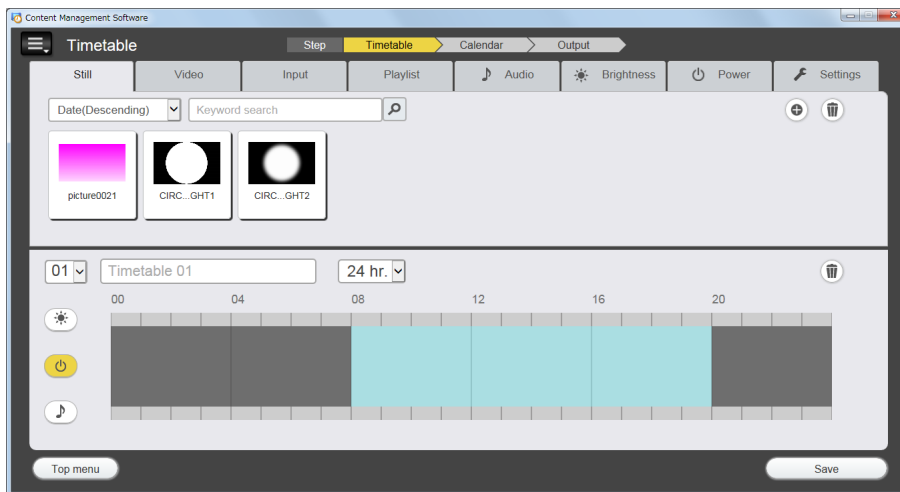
Content Management Software

Timetable

Step Timetable Calendar Output

Still Video Input Playlist Audio Brightness Power Settings

Date(Descending)

Keyword search

picture0021 CIRC...GHT1 CIRC...GHT2

01

Timetable 01

24 hr.

00 04 08 12 16 20

Top menu

Save